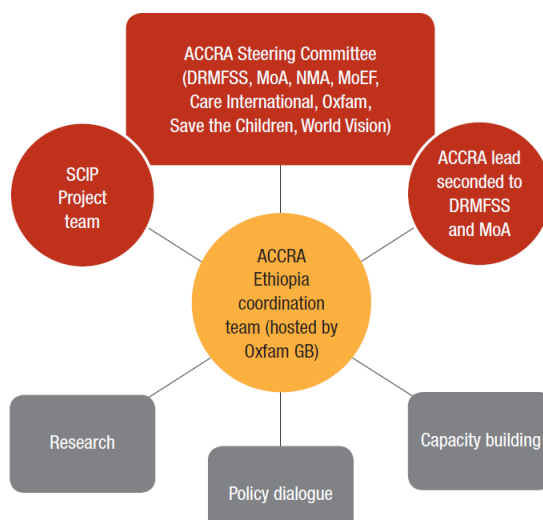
ACCRA Steering Committee (DRMFSS, MoA, NMA, MoEF, Care International, Oxfam, Save the Children, World Vision)

SCIP Project team

ACCRA lead seconded to DRMFSS and MoA

ACCRA Ethiopia coordination team (hosted by Oxfam GB)

Research

Policy dialogue

Capacity building